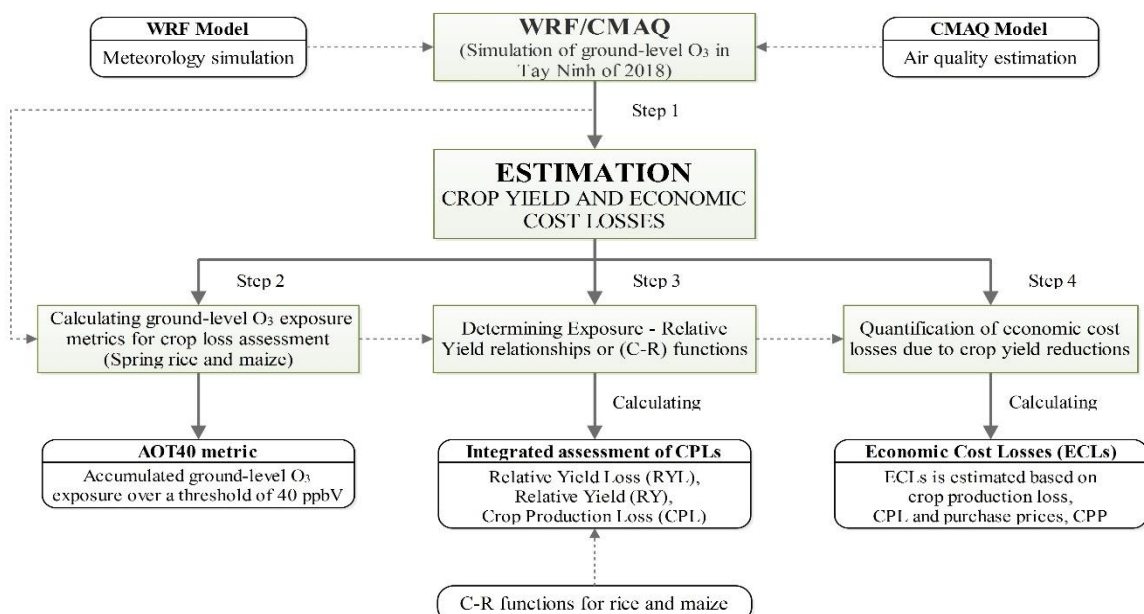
WRF Model
Meteorology simulation

WRF/CMAQ
(Simulation of ground-level $O_3$ in Tay Ninh of 2018)

CMAQ Model
Air quality estimation

Step 1

ESTIMATION
CROP YIELD AND ECONOMIC COST LOSSES

Step 2

Step 3

Step 4

Calculating ground-level $O_3$ exposure metrics for crop loss assessment (Spring rice and maize)

Determining Exposure - Relative Yield relationships or (C-R) functions

Quantification of economic cost losses due to crop yield reductions

Calculating

Calculating

AOT40 metric
Accumulated ground-level $O_3$ exposure over a threshold of 40 ppbV

Integrated assessment of CPLs
Relative Yield Loss (RYL),
Relative Yield (RY),
Crop Production Loss (CPL)

Economic Cost Losses (ECLs)
ECLs is estimated based on crop production loss,
CPL and purchase prices, CPP

C-R functions for rice and maize